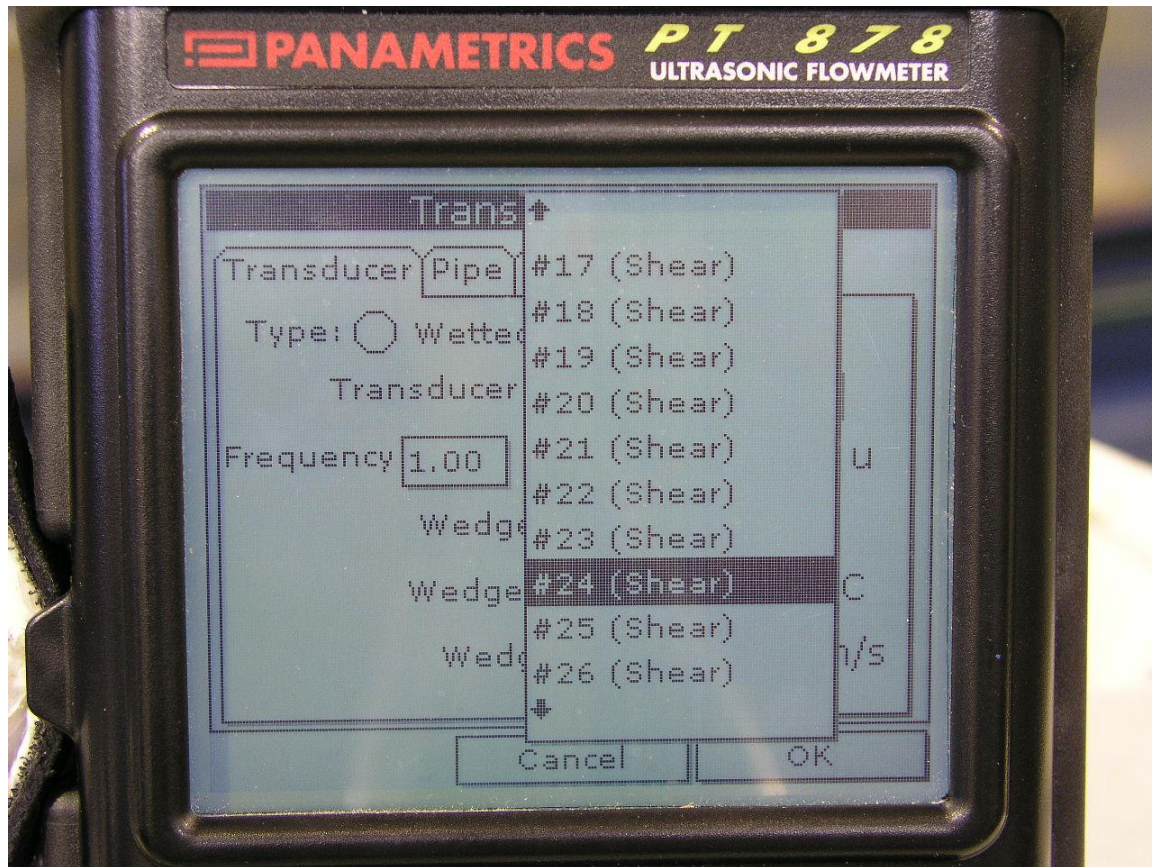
PANAMETRICS PT 878
ULTRASONIC FLOWMETER

Trans
Transducer Pipe
Type: Wette
Transducer
Frequency 1.00
Wedge
Wedge
Wed
U
C
n/s

#17 (Shear)
#18 (Shear)
#19 (Shear)
#20 (Shear)
#21 (Shear)
#22 (Shear)
#23 (Shear)
#24 (Shear)
#25 (Shear)
#26 (Shear)

Cancel
OK